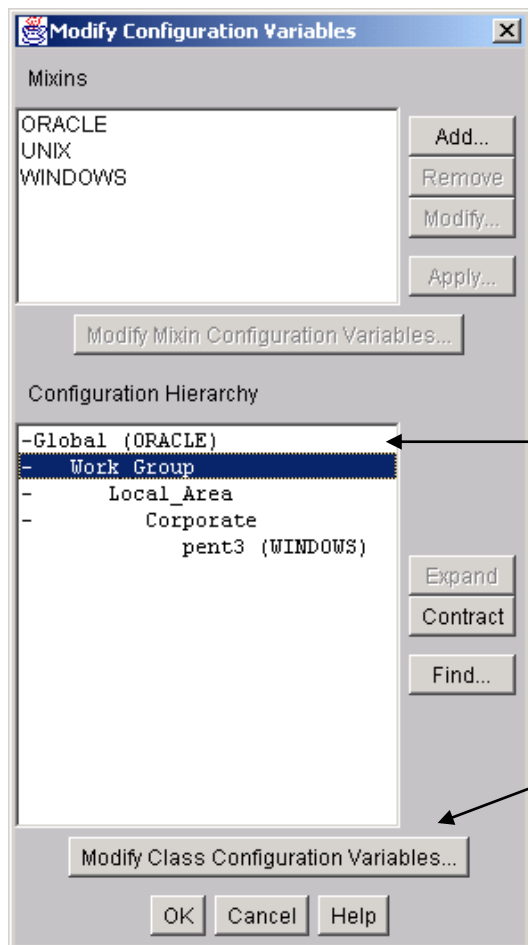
Modify Configuration Variables

Mixins

ORACLE
UNIX
WINDOWS

Add...
Remove
Modify...
Apply...

Modify Mixin Configuration Variables...

Configuration Hierarchy

-Global (ORACLE)
- Work Group
- Local_Area
- Corporate
pent3 (WINDOWS)

Expand
Contract
Find...

Modify Class Configuration Variables...

OK
Cancel
Help